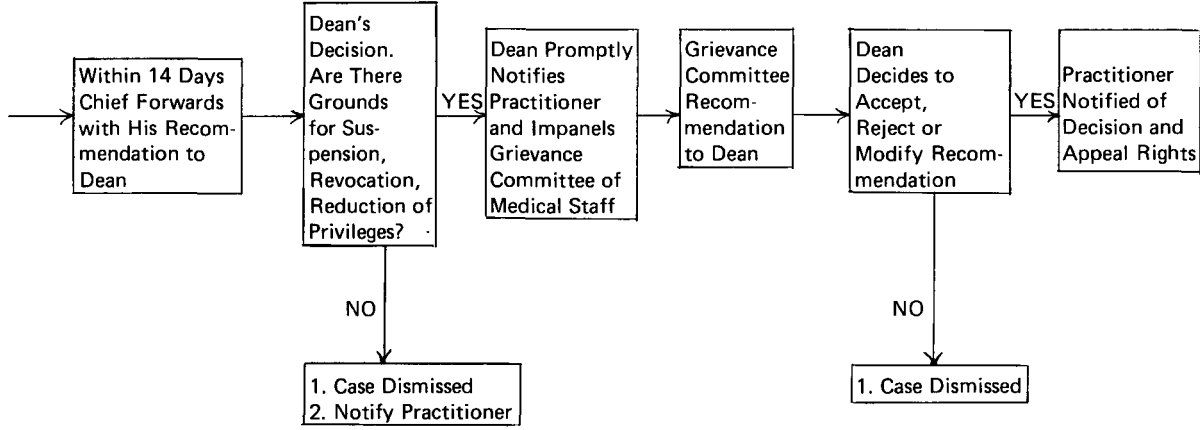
Within 14 Days Chief Forwards with His Recommendation to Dean

Dean's Decision. Are There Grounds for Suspension, Revocation, Reduction of Privileges?

YES

Dean Promptly Notifies Practitioner and Impanels Grievance Committee of Medical Staff

Grievance Committee Recommendation to Dean

Dean Decides to Accept, Reject or Modify Recommendation

YES

Practitioner Notified of Decision and Appeal Rights

NO

1. Case Dismissed
2. Notify Practitioner

NO

1. Case Dismissed